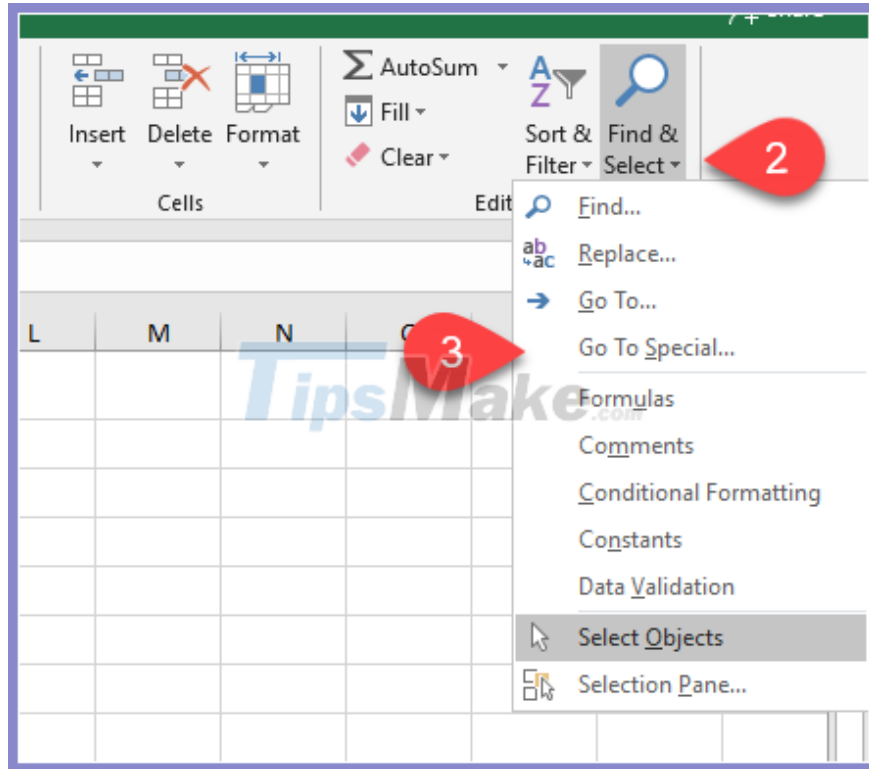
Insert
Delete
Format
Cells
AutoSum
Fill
Clear
Edit
Sort & Filter
Find & Select
2
Find...
Replace...
Go To...
Go To Special...
Formulas
Comments
Conditional Formatting
Constants
Data Validation
Select Objects
Selection Pane...
3
L
M
N
O
TipsMake.com